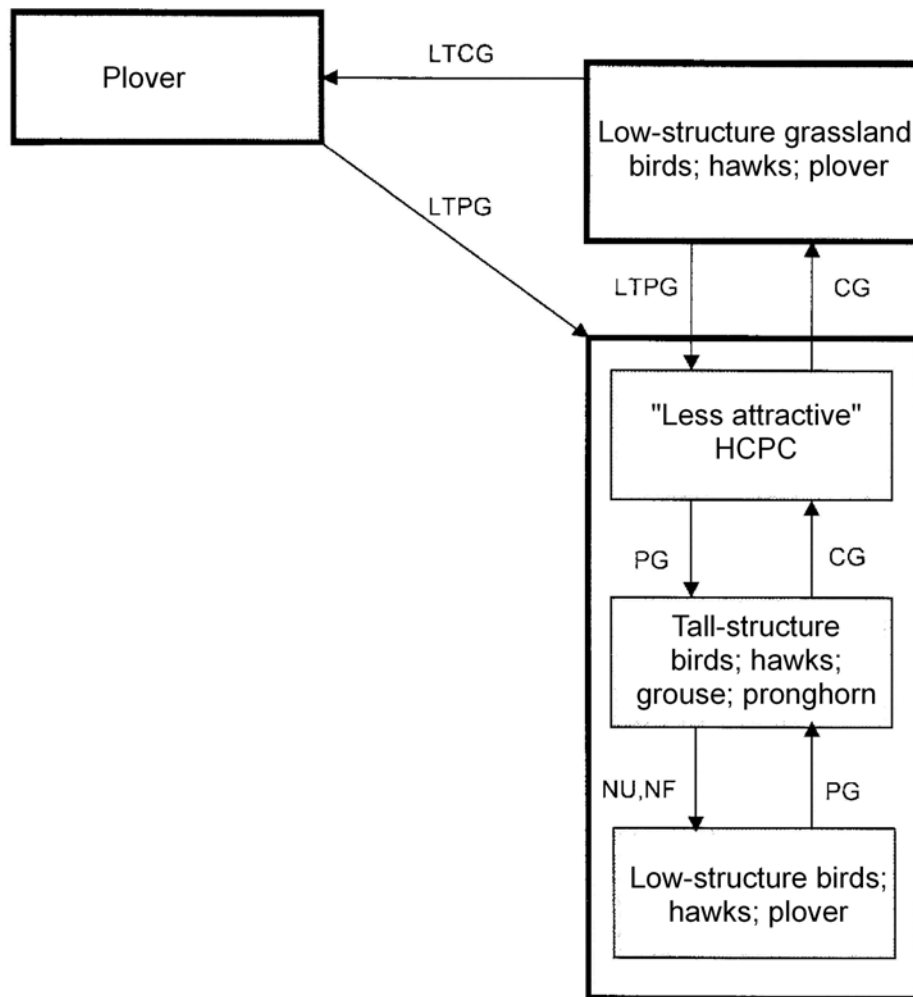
Plover

LTCG

Low-structure grassland birds; hawks; plover

LTPG

LTPG

CG

"Less attractive" HCPC

PG

CG

Tall-structure birds; hawks; grouse; pronghorn

NU,NF

PG

Low-structure birds; hawks; plover